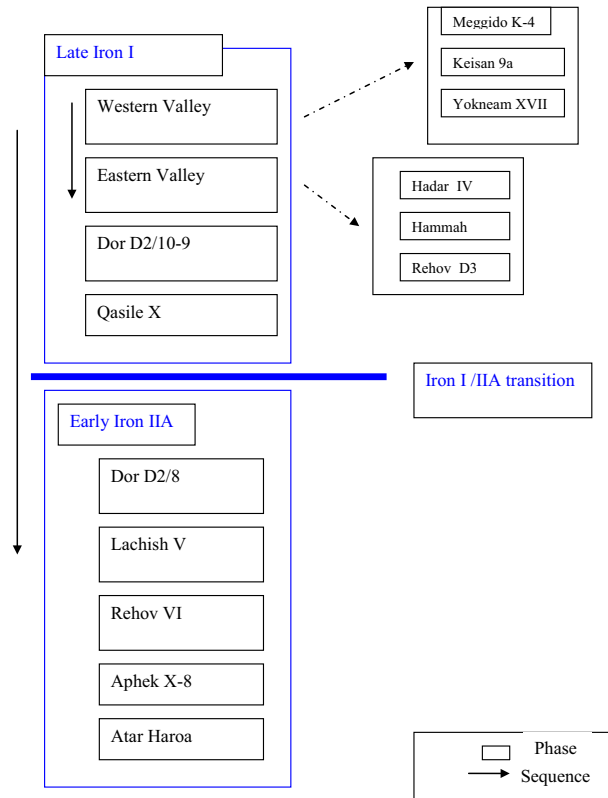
Late Iron I

Western Valley

Eastern Valley

Dor D2/10-9

Qasile X

Meggido K-4

Keisan 9a

Yokneam XVII

Hadar IV

Hammah

Rehov D3

Iron I /IIA transition

Early Iron IIA

Dor D2/8

Lachish V

Rehov VI

Aphek X-8

Atar Haroa

Phase

Sequence